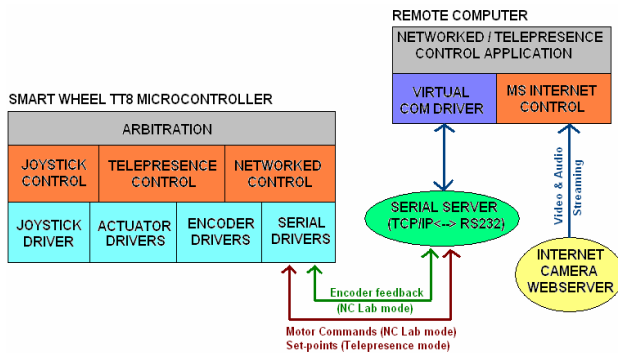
REMOTE COMPUTER

NETWORKED / TELEPRESENCE CONTROL APPLICATION

VIRTUAL COM DRIVER

MS INTERNET CONTROL

SMART WHEEL TT8 MICROCONTROLLER

ARBITRATION

JOYSTICK CONTROL

TELEPRESENCE CONTROL

NETWORKED CONTROL

JOYSTICK DRIVER

ACTUATOR DRIVERS

ENCODER DRIVERS

SERIAL DRIVERS

SERIAL SERVER (TCP/IP<--> RS232)

Video & Audio Streaming

INTERNET CAMERA WEBSERVER

Encoder feedback (NC Lab mode)

Motor Commands (NC Lab mode) Set-points (Telepresence mode)